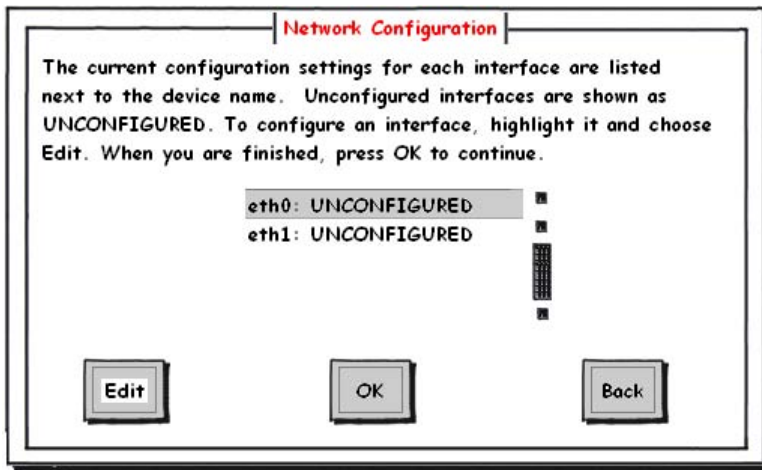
Network Configuration

The current configuration settings for each interface are listed next to the device name. Unconfigured interfaces are shown as UNCONFIGURED. To configure an interface, highlight it and choose Edit. When you are finished, press OK to continue.

eth0: UNCONFIGURED
eth1: UNCONFIGURED

Edit
OK
Back